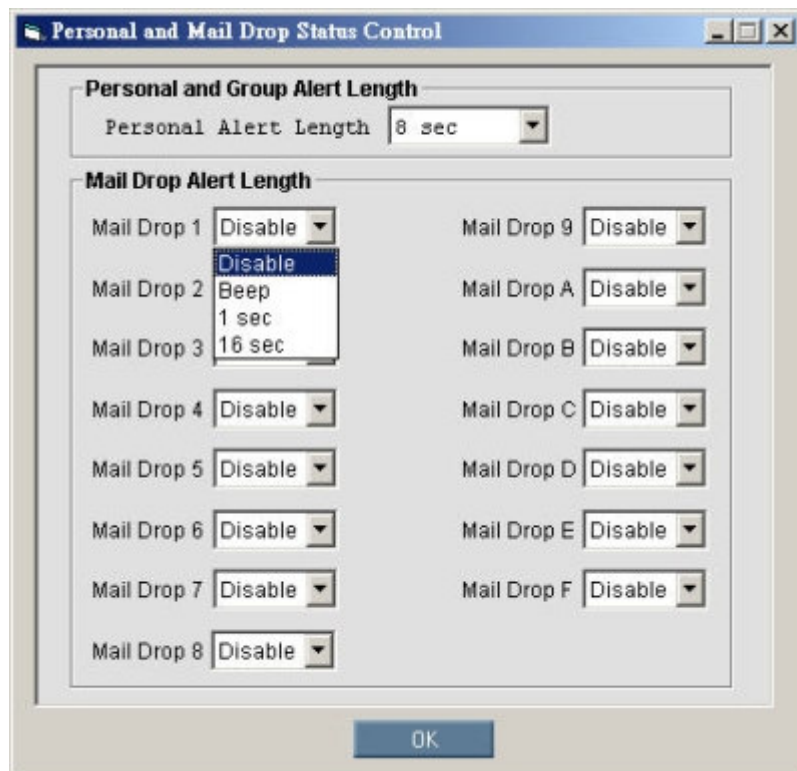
Personal and Mail Drop Status Control

Personal and Group Alert Length

Personal Alert Length 8 sec

Mail Drop Alert Length

Mail Drop 1 Disable
Disable
Beep
1 sec
16 sec
Mail Drop 2
Mail Drop 3
Mail Drop 4 Disable
Mail Drop 5 Disable
Mail Drop 6 Disable
Mail Drop 7 Disable
Mail Drop 8 Disable

Mail Drop 9 Disable
Mail Drop A Disable
Mail Drop B Disable
Mail Drop C Disable
Mail Drop D Disable
Mail Drop E Disable
Mail Drop F Disable

OK